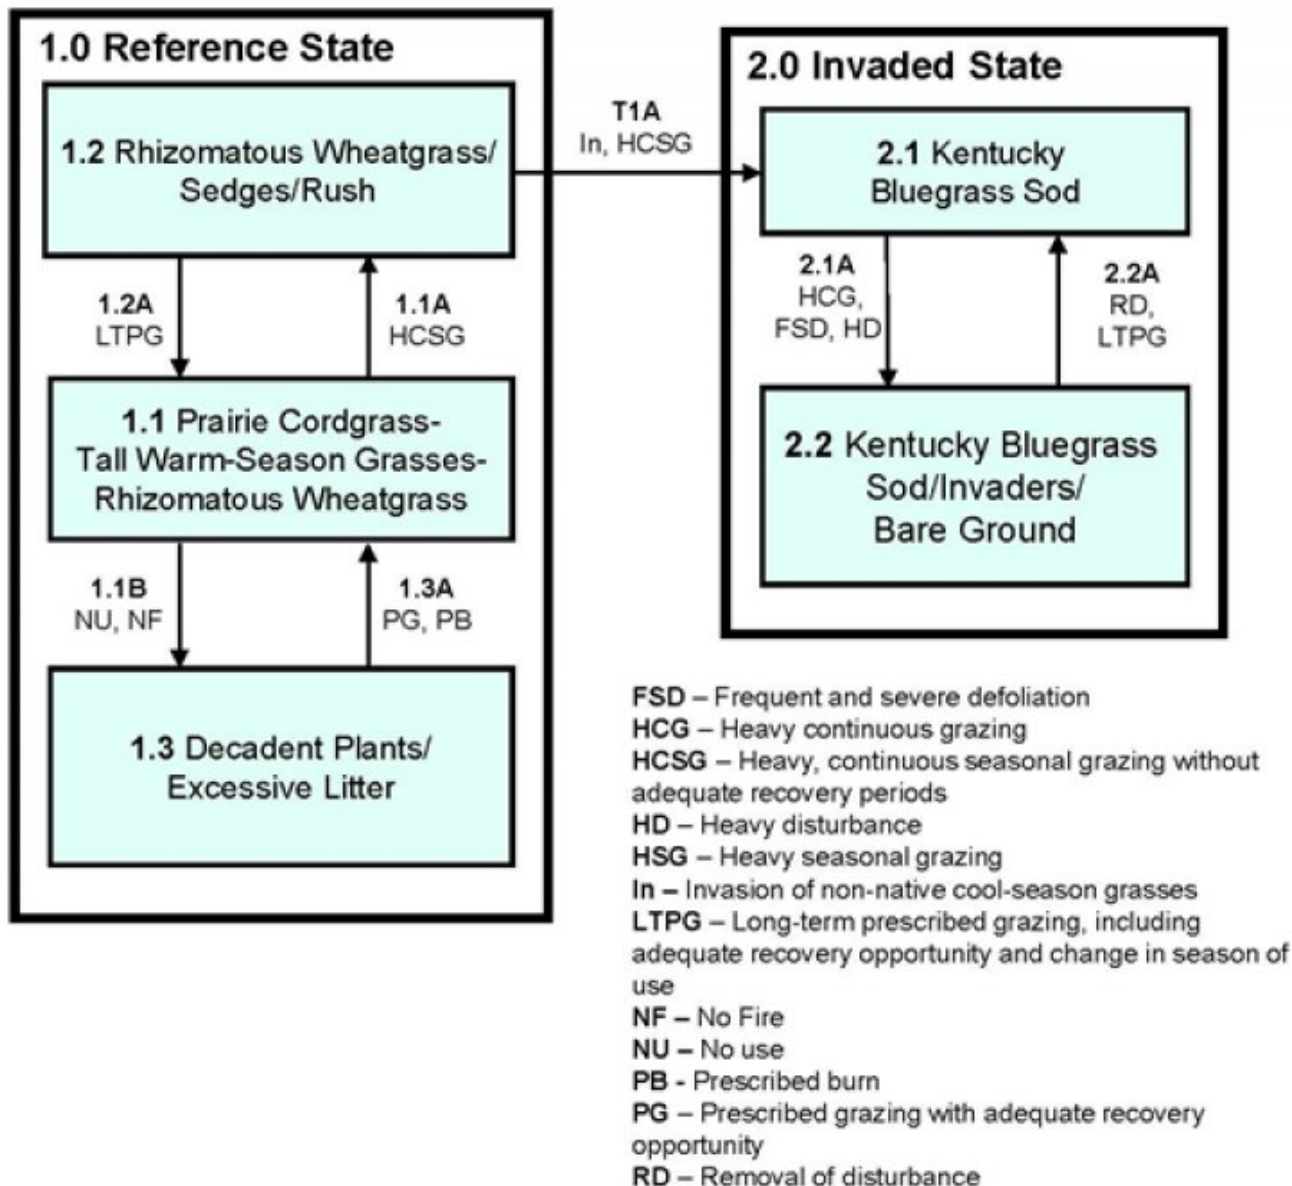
1.0 Reference State

1.2 Rhizomatous Wheatgrass/ Sedges/Rush

1.2A
LTPG

1.1A
HCSG

1.1 Prairie Cordgrass-Tall Warm-Season Grasses-Rhizomatous Wheatgrass

1.1B
NU, NF

1.3A
PG, PB

1.3 Decadent Plants/ Excessive Litter

T1A
In, HCSG

2.0 Invaded State

2.1 Kentucky Bluegrass Sod

2.1A
HCG, FSD, HD

2.2A
RD, LTPG

2.2 Kentucky Bluegrass Sod/Invaders/ Bare Ground

FSD – Frequent and severe defoliation
HCG – Heavy continuous grazing
HCSG – Heavy, continuous seasonal grazing without adequate recovery periods
HD – Heavy disturbance
HSG – Heavy seasonal grazing
In – Invasion of non-native cool-season grasses
LTPG – Long-term prescribed grazing, including adequate recovery opportunity and change in season of use
NF – No Fire
NU – No use
PB - Prescribed burn
PG – Prescribed grazing with adequate recovery opportunity
RD – Removal of disturbance